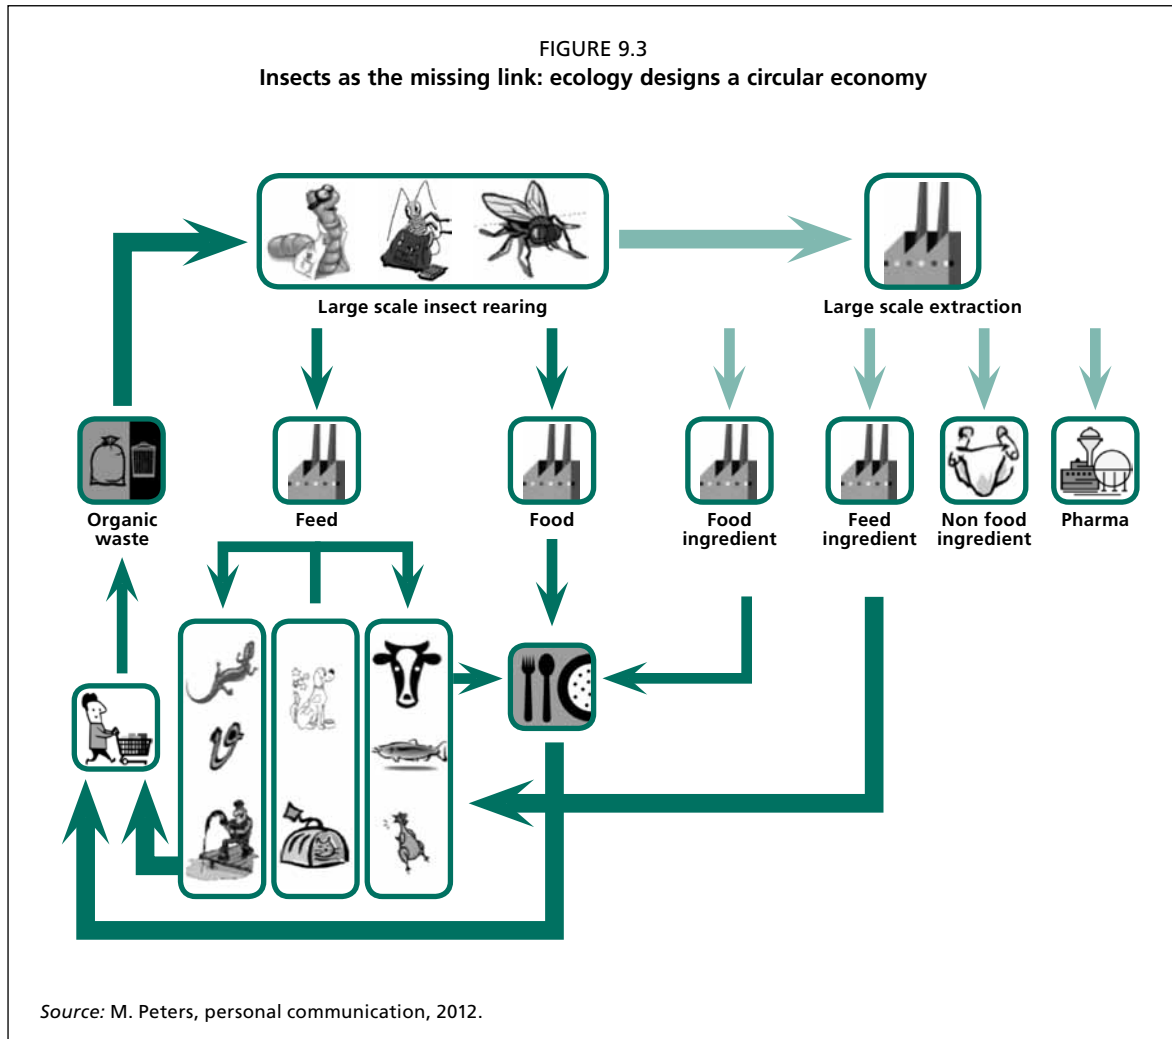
FIGURE 9.3
**Insects as the missing link: ecology designs a circular economy**

Large scale insect rearing

Large scale extraction

Organic waste

Feed

Food

Food ingredient

Feed ingredient

Non food ingredient

Pharma

*Source:* M. Peters, personal communication, 2012.